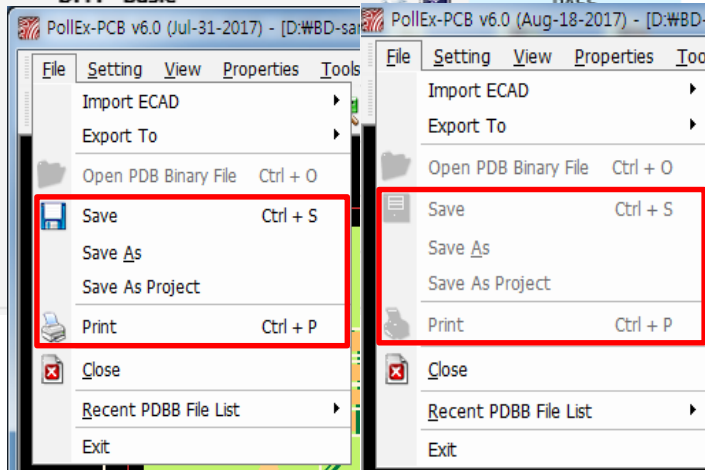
PollEx-PCB v6.0 (Jul-31-2017) - [D:₩BD-sa

File Setting View Properties Tools

Import ECAD
Export To
Open PDB Binary File Ctrl + O
Save Ctrl + S
Save As
Save As Project
Print Ctrl + P
Close
Recent PDBB File List
Exit

PollEx-PCB v6.0 (Aug-18-2017) - [D:₩BD-

File Setting View Properties Too

Import ECAD
Export To
Open PDB Binary File Ctrl + O
Save Ctrl + S
Save As
Save As Project
Print Ctrl + P
Close
Recent PDBB File List
Exit